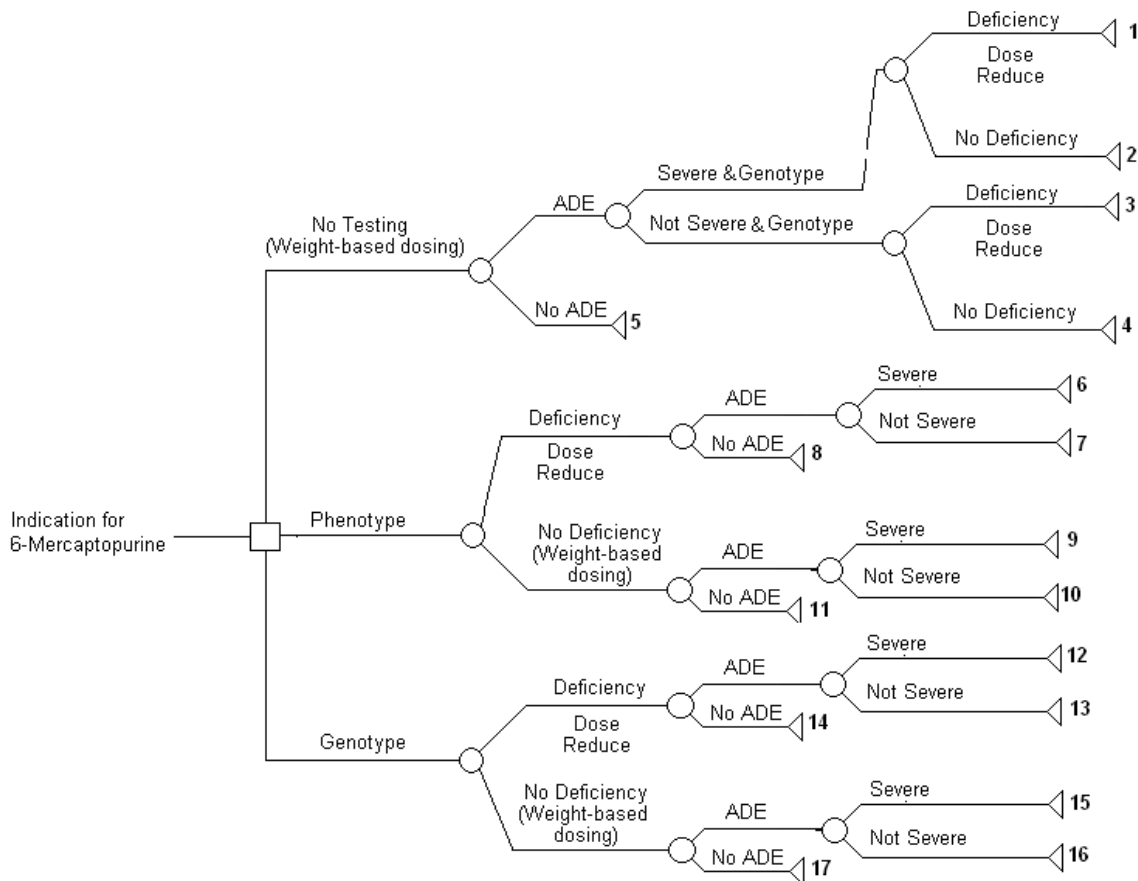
Indication for 6-Mercaptopurine

No Testing (Weight-based dosing)

ADE

Severe & Genotype

Deficiency

Dose Reduce

1

No Deficiency

2

Not Severe & Genotype

Deficiency

Dose Reduce

3

No Deficiency

4

No ADE

5

Phenotype

Deficiency

Dose Reduce

ADE

Severe

6

Not Severe

7

No ADE

8

No Deficiency (Weight-based dosing)

ADE

Severe

9

Not Severe

10

No ADE

11

Genotype

Deficiency

Dose Reduce

ADE

Severe

12

Not Severe

13

No ADE

14

No Deficiency (Weight-based dosing)

ADE

Severe

15

Not Severe

16

No ADE

17